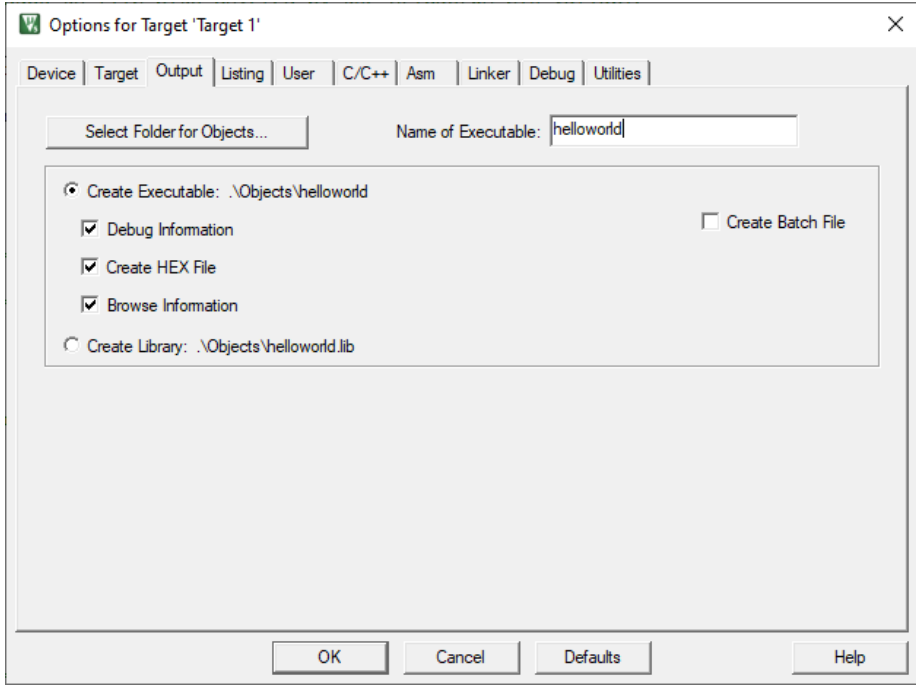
Options for Target 'Target 1'

×

Device | Target | Output | Listing | User | C/C++ | Asm | Linker | Debug | Utilities

Select Folder for Objects...

Name of Executable: helloworld

Create Executable: .\Objects\helloworld

Debug Information

Create HEX File

Browse Information

Create Batch File

Create Library: .\Objects\helloworld.lib

OK

Cancel

Defaults

Help